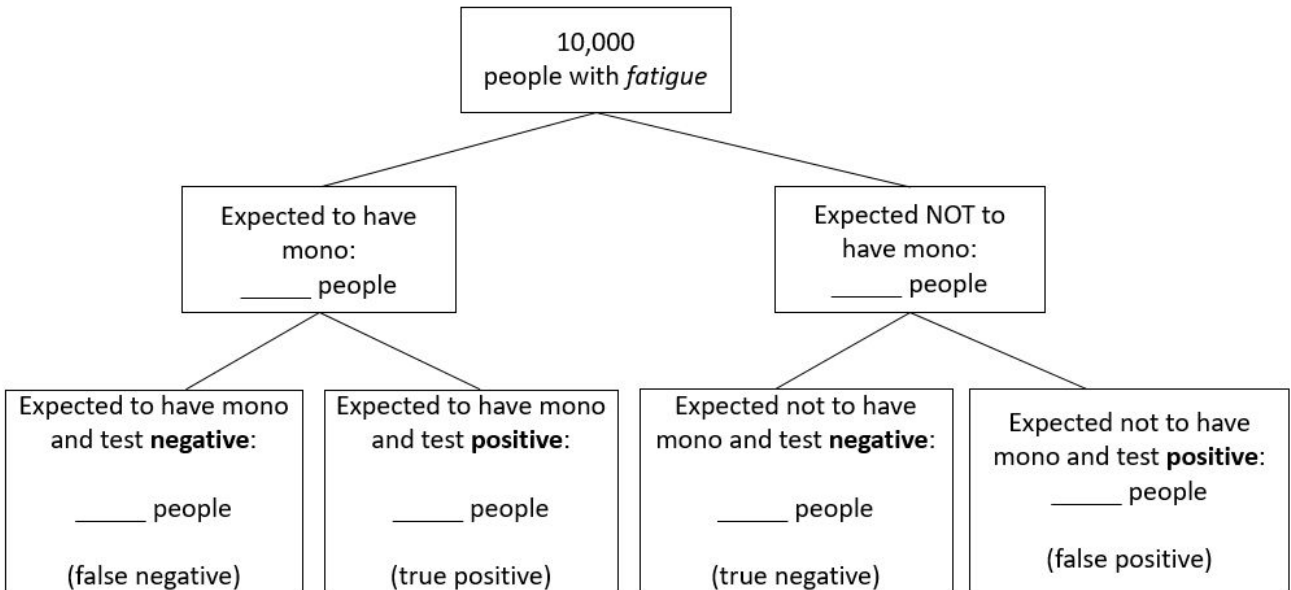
10,000
people with *fatigue*

Expected to have mono:
______ people

Expected NOT to have mono:
______ people

Expected to have mono and test **negative**:

______ people

(false negative)

Expected to have mono and test **positive**:

______ people

(true positive)

Expected not to have mono and test **negative**:

______ people

(true negative)

Expected not to have mono and test **positive**:
______ people

(false positive)